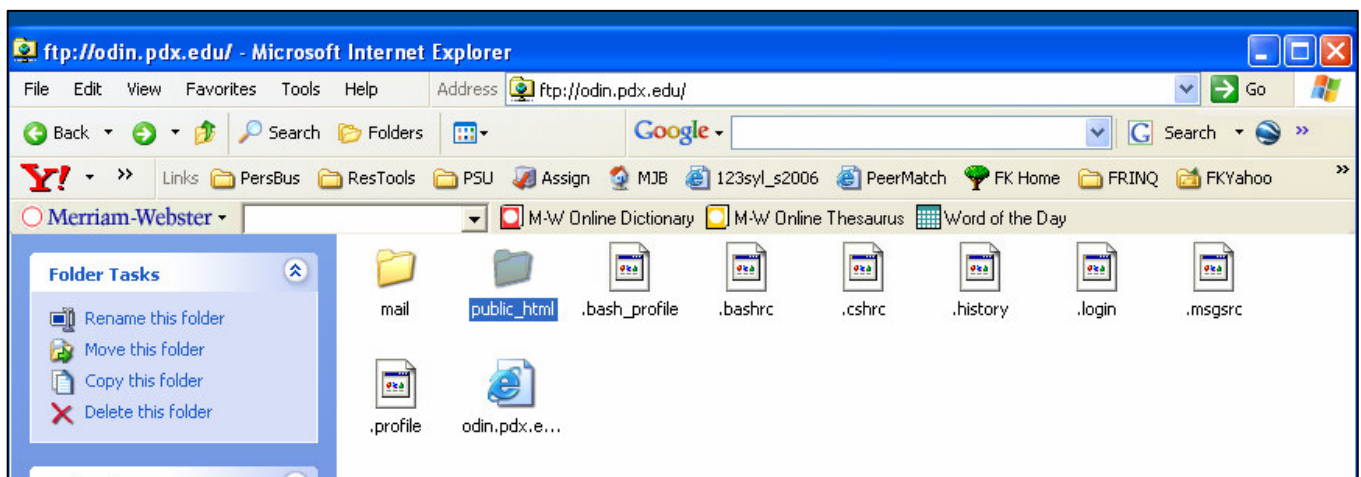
ftp://odin.pdx.edu/ - Microsoft Internet Explorer

File Edit View Favorites Tools Help Address ftp://odin.pdx.edu/ Go

Back Search Folders

Google Search »

Y! » Links PersBus ResTools PSU Assign MJB 123syl_s2006 PeerMatch FK Home FRINQ FKYahoo »

Merriam-Webster M-W Online Dictionary M-W Online Thesaurus Word of the Day

Folder Tasks

Rename this folder
Move this folder
Copy this folder
Delete this folder

mail public_html .bash_profile .bashrc .cshrc .history .login .msgsrc .profile odin.pdx.e...